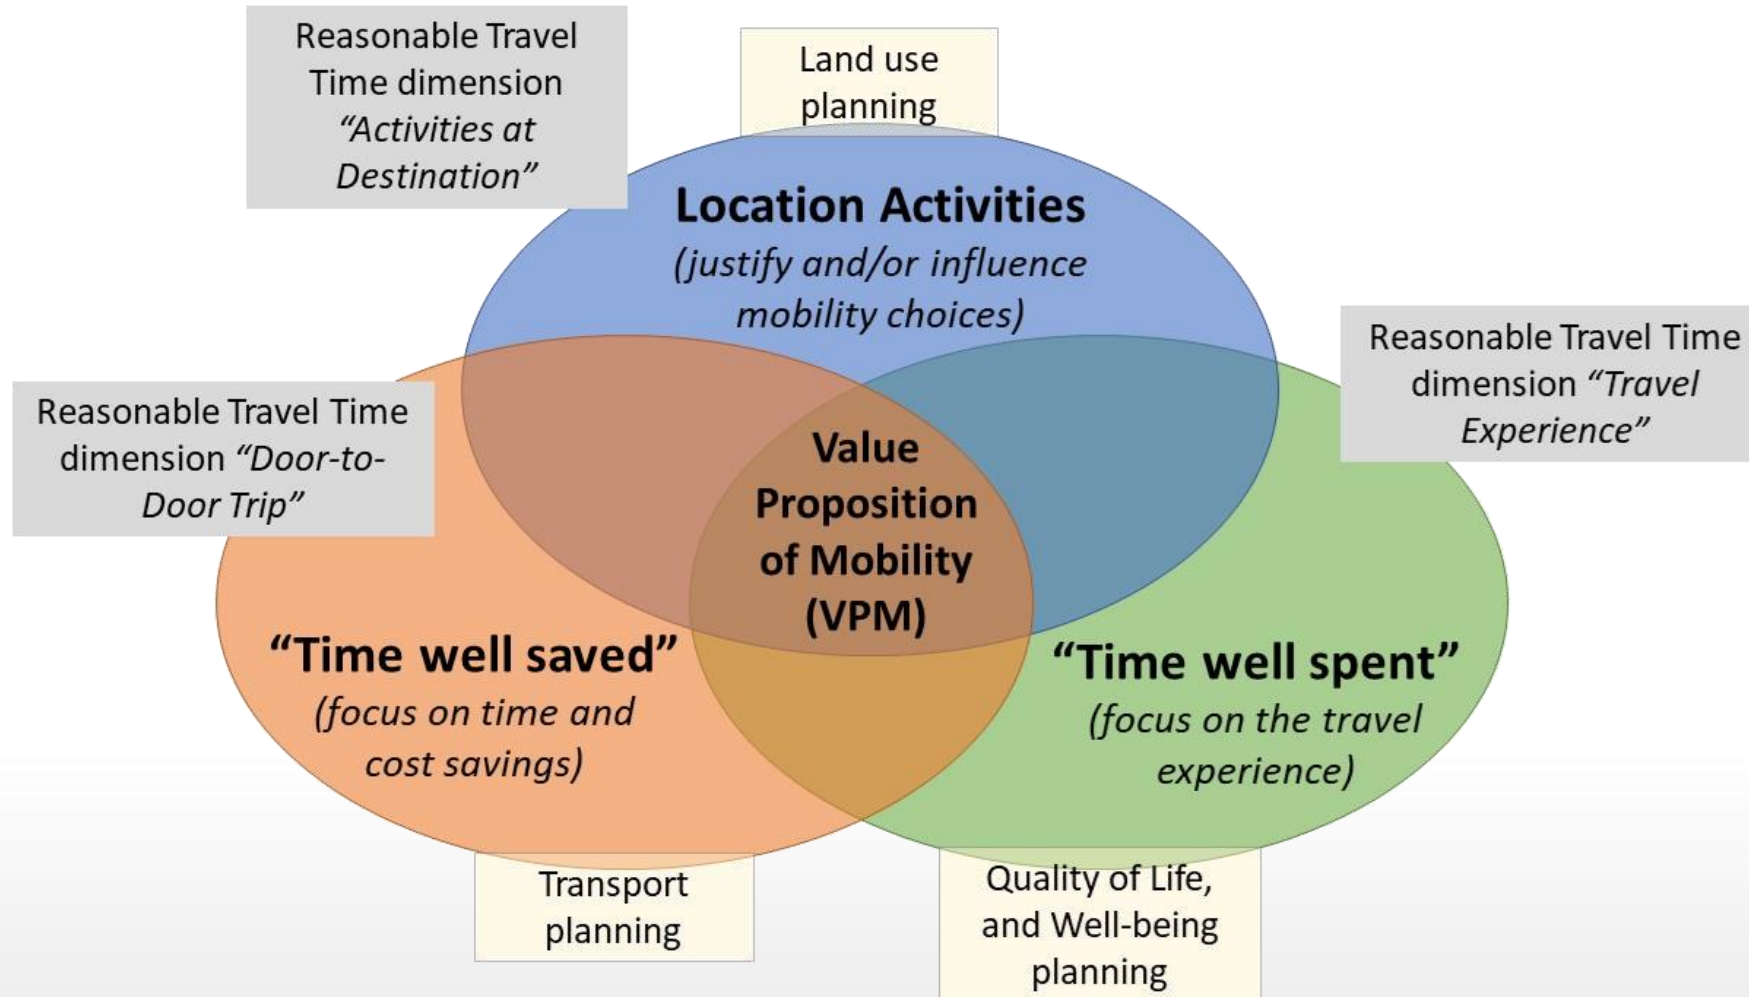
Reasonable Travel Time dimension *"Activities at Destination"*

Land use planning

**Location Activities**
*(justify and/or influence mobility choices)*

Reasonable Travel Time dimension *"Travel Experience"*

Reasonable Travel Time dimension *"Door-to-Door Trip"*

**Value Proposition of Mobility (VPM)**

**"Time well saved"**
*(focus on time and cost savings)*

**"Time well spent"**
*(focus on the travel experience)*

Transport planning

Quality of Life, and Well-being planning